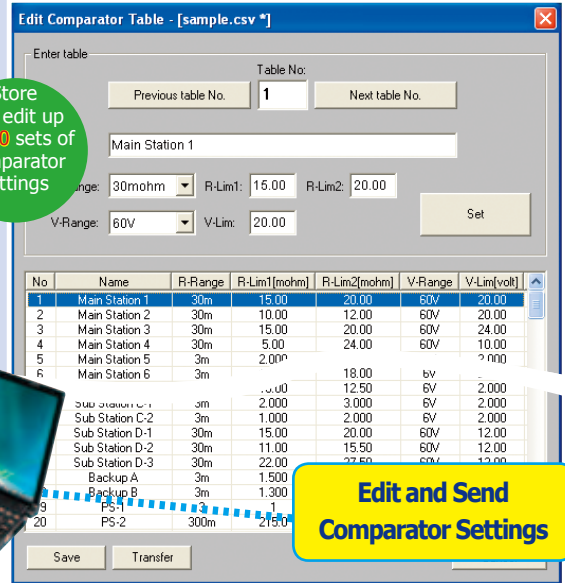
Edit Comparator Table - [sample.csv *]

Enter table

Table No:

Previous table No.

1

Next table No.

tore
edit up
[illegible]0 sets of
parator
ttings

Main Station 1

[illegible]ange: 30mohm

R-Lim1: 15.00

R-Lim2: 20.00

Set

V-Range: 60V

V-Lim: 20.00

| No | Name | R-Range | R-Lim1[mohm] | R-Lim2[mohm] | V-Range | V-Lim[volt] |
|---|---|---|---|---|---|---|
| 1 | Main Station 1 | 30m | 15.00 | 20.00 | 60V | 20.00 |
| 2 | Main Station 2 | 30m | 10.00 | 12.00 | 60V | 20.00 |
| 3 | Main Station 3 | 30m | 15.00 | 20.00 | 60V | 24.00 |
| 4 | Main Station 4 | 30m | 5.00 | 24.00 | 60V | 10.00 |
| 5 | Main Station 5 | 3m | 2.000 | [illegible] | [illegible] | 2.000 |
| 6 | Main Station 6 | 3m | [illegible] | 18.00 | 6V | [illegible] |
| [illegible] | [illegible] | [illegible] | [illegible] | 12.50 | 6V | 2.000 |
| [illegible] | Sub Station C-1 | 3m | 2.000 | 3.000 | 6V | 2.000 |
| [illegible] | Sub Station C-2 | 3m | 1.000 | 2.000 | 6V | 2.000 |
| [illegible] | Sub Station D-1 | 30m | 15.00 | 20.00 | 60V | 12.00 |
| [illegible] | Sub Station D-2 | 30m | 11.00 | 15.50 | 60V | 12.00 |
| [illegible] | Sub Station D-3 | 30m | 22.00 | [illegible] | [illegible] | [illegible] |
| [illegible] | Backup A | 3m | 1.500 | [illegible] | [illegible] | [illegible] |
| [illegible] | Backup B | 3m | 1.300 | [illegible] | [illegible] | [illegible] |
| 19 | PS-1 | 3 | 1 | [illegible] | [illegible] | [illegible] |
| 20 | PS-2 | 300m | 215.0 | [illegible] | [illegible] | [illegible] |

Edit and Send
Comparator Settings

Save

Transfer